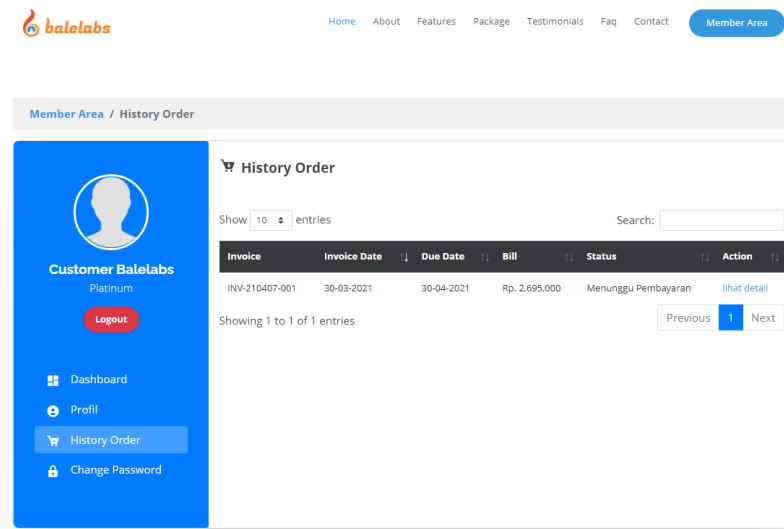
balelabs

Home About Features Package Testimonials Faq Contact Member Area

Member Area / History Order

Customer Balelabs
Platinum
Logout

Dashboard
Profil
History Order
Change Password

History Order

Show 10 entries

Search:

| Invoice | Invoice Date | Due Date | Bill | Status | Action |
|---|---|---|---|---|---|
| INV-210407-001 | 30-03-2021 | 30-04-2021 | Rp. 2,695,000 | Menunggu Pembayaran | lihat detail |

Showing 1 to 1 of 1 entries

Previous 1 Next